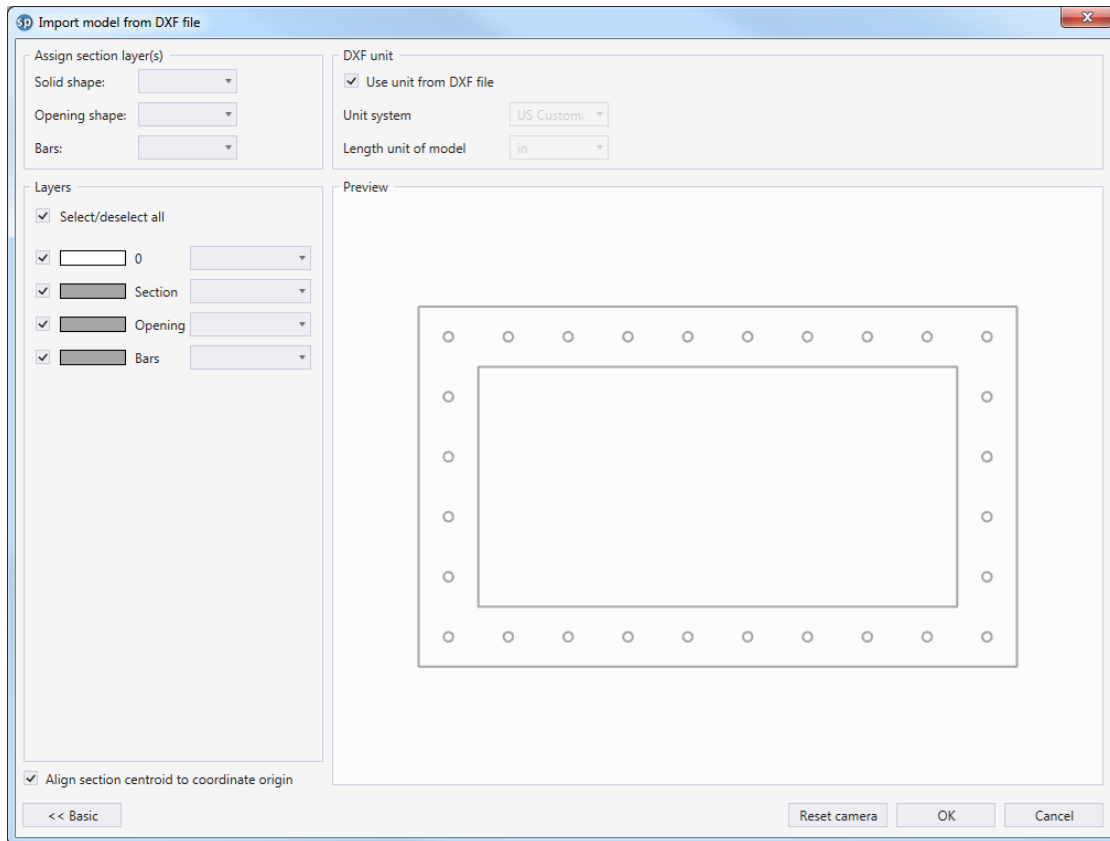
sp Import model from DXF file

Assign section layer(s)
Solid shape:
Opening shape:
Bars:

DXF unit
Use unit from DXF file
Unit system US Custom
Length unit of model in

Layers
Select/deselect all
0
Section
Opening
Bars

Preview

Align section centroid to coordinate origin

<< Basic
Reset camera
OK
Cancel